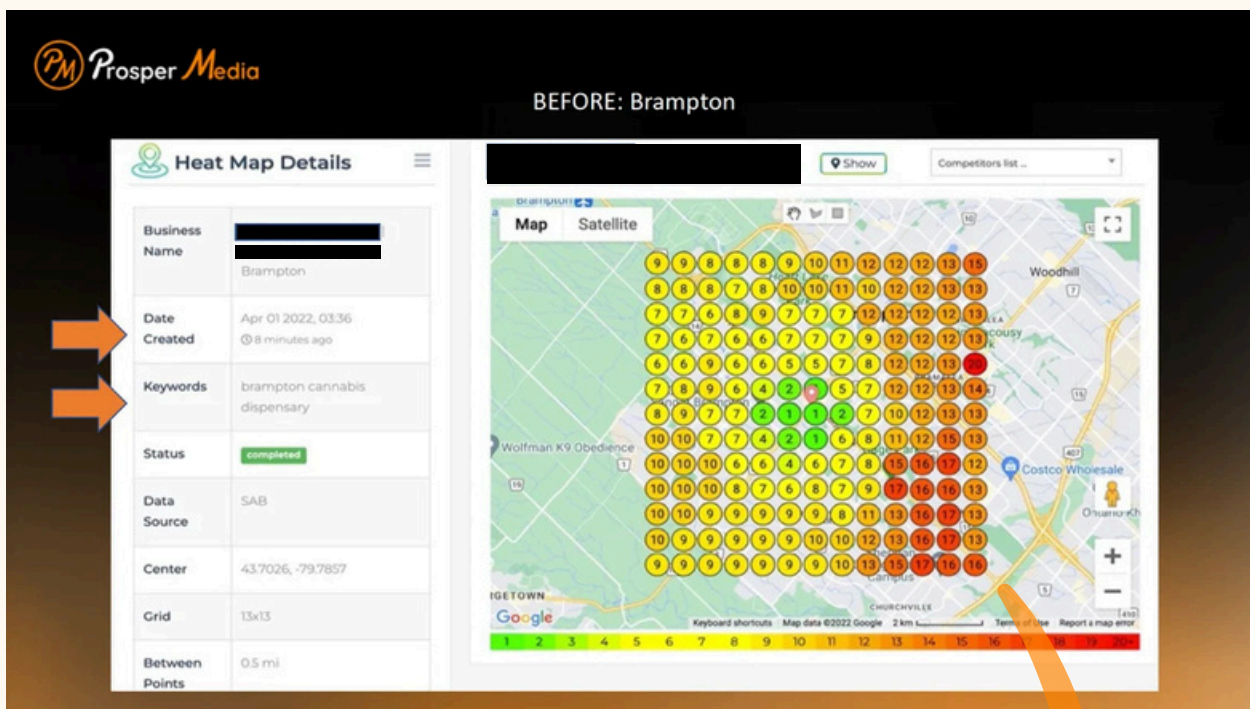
PM Prosper Media

BEFORE: Brampton

Heat Map Details

| Business Name | Brampton |
|---|---|
| Date Created | Apr 01 2022, 03:36 8 minutes ago |
| Keywords | brampton cannabis dispensary |
| Status | completed |
| Data Source | SAB |
| Center | 43.7026, -79.7857 |
| Grid | 13x13 |
| Between Points | 0.5 mi |

Show

Competitors list ...

Map Satellite

Brampton

Woodhill

Wolfman K9 Obedience

Costco Wholesale

Ontario Kh

IGETOWN

CHURCHVILLE

Google

Keyboard shortcuts Map data ©2022 Google 2 km Terms of Use Report a map error

9 9 8 8 8 9 10 11 12 12 12 13 15
8 8 8 7 8 10 10 11 10 12 12 13 13
7 7 6 8 9 7 7 7 12 12 12 12 13
7 6 7 6 6 7 7 7 9 12 12 12 13
6 6 9 6 6 5 5 7 8 12 12 13 20
7 8 9 6 4 2 5 7 12 12 13 14
8 9 7 7 2 1 1 2 7 10 12 13 13
10 10 7 7 4 2 1 6 8 11 12 15 13
10 10 10 6 6 4 6 7 8 15 16 17 12
10 10 10 8 7 6 8 7 9 17 16 16 13
10 10 9 9 9 9 9 8 11 13 16 17 13
10 9 9 9 9 9 10 10 12 13 16 17 13
9 9 9 9 9 9 9 10 13 15 17 16 16

1 2 3 4 5 6 7 8 9 10 11 12 13 14 15 16 17 18 19 20+